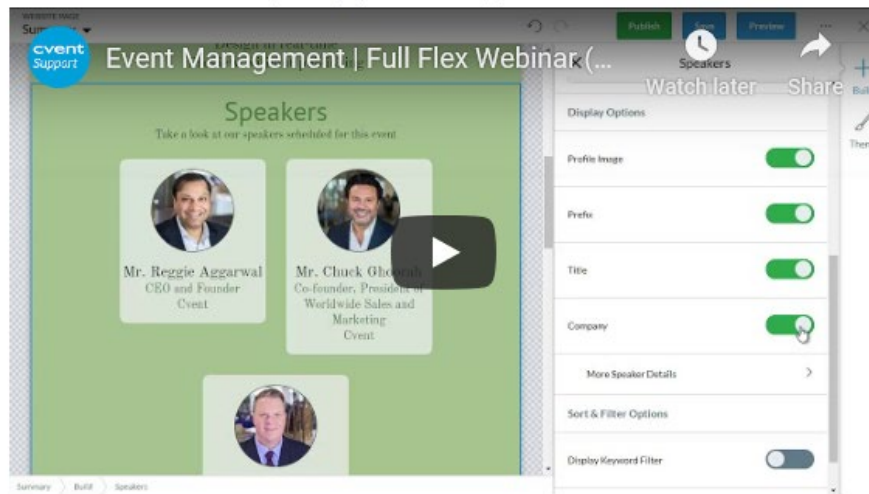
WEBSITE PAGE
Sum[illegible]

cvent Support

Event Management | Full Flex Webinar (...

Watch later

Share

Publish

Save

Preview

Speakers

Build

Theme

Speakers

Take a look at our speakers scheduled for this event

Mr. Reggie Aggarwal
CEO and Founder
Cvent

Mr. Chuck Ghoorah
Co-founder, President of Worldwide Sales and Marketing
Cvent

Display Options

Profile Image

Prefix

Title

Company

More Speaker Details

Sort & Filter Options

Display Keyword Filter

Summary
Build
Speakers